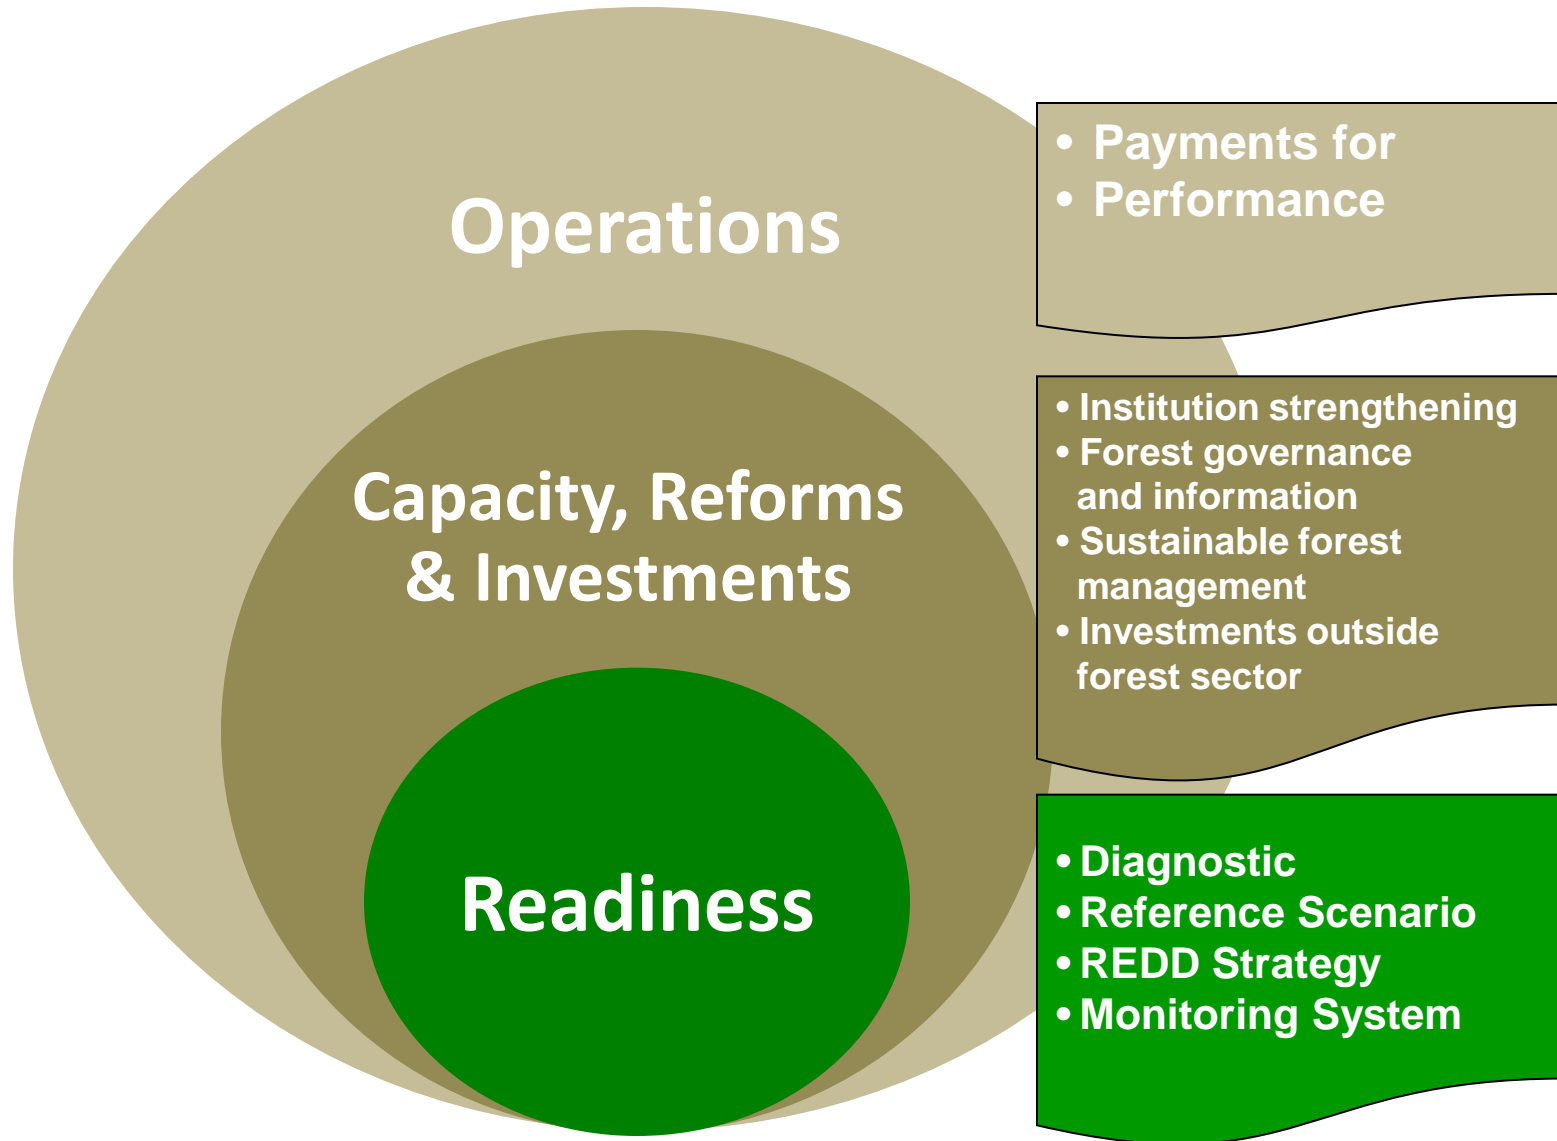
Operations

Capacity, Reforms & Investments

Readiness

• Payments for
• Performance

• Institution strengthening
• Forest governance and information
• Sustainable forest management
• Investments outside forest sector

• Diagnostic
• Reference Scenario
• REDD Strategy
• Monitoring System